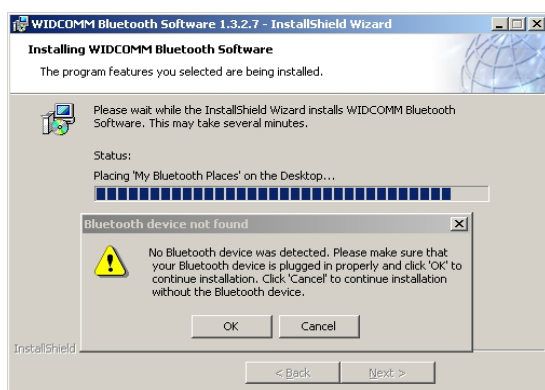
WIDCOMM Bluetooth Software 1.3.2.7 - InstallShield Wizard

Installing WIDCOMM Bluetooth Software

The program features you selected are being installed.

Please wait while the InstallShield Wizard installs WIDCOMM Bluetooth Software. This may take several minutes.

Status:

Placing 'My Bluetooth Places' on the Desktop...

Bluetooth device not found

No Bluetooth device was detected. Please make sure that your Bluetooth device is plugged in properly and click 'OK' to continue installation. Click 'Cancel' to continue installation without the Bluetooth device.

OK

Cancel

InstallShield

< Back

Next >